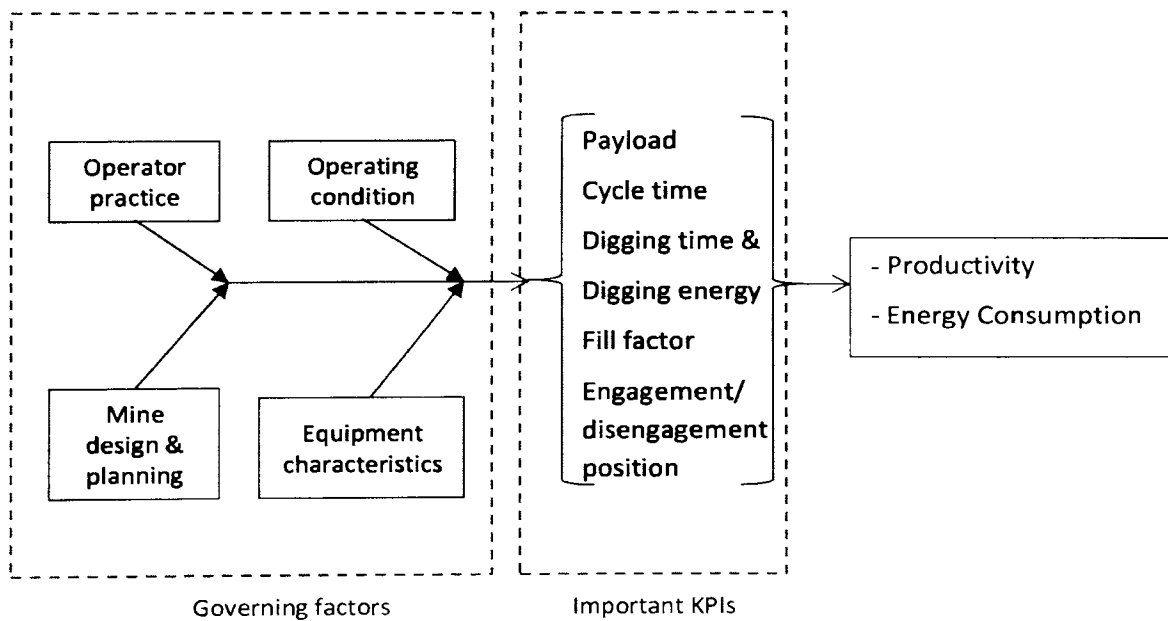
Operator practice

Operating condition

Mine design & planning

Equipment characteristics

Payload
Cycle time
Digging time &
Digging energy
Fill factor
Engagement/ disengagement position

- Productivity
- Energy Consumption

Governing factors

Important KPIs